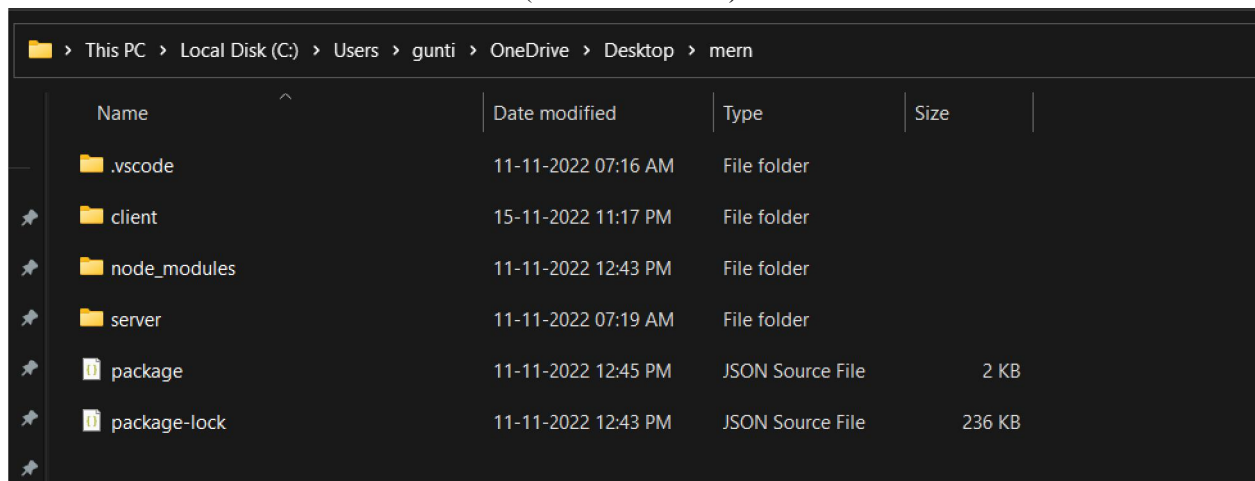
This PC > Local Disk (C:) > Users > gunti > OneDrive > Desktop > mern

| Name | Date modified | Type | Size |
|---|---|---|---|
| .vscode | 11-11-2022 07:16 AM | File folder | |
| client | 15-11-2022 11:17 PM | File folder | |
| node_modules | 11-11-2022 12:43 PM | File folder | |
| server | 11-11-2022 07:19 AM | File folder | |
| package | 11-11-2022 12:45 PM | JSON Source File | 2 KB |
| package-lock | 11-11-2022 12:43 PM | JSON Source File | 236 KB |